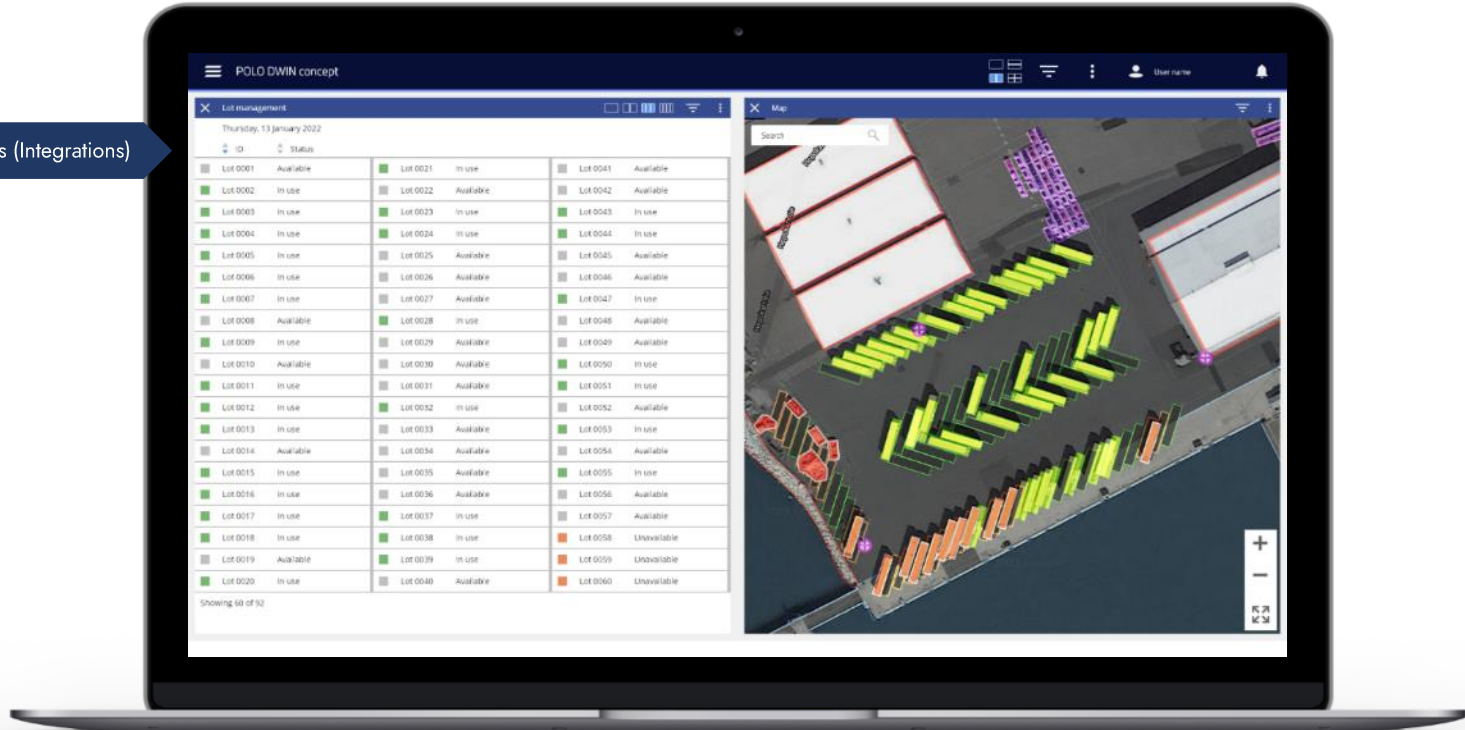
s (Integrations)

POLO DWIN concept

User name

Lot management

Thursday, 13 January 2022

ID Status

| | | |
|---|---|---|
| Lot 0001 Available | Lot 0021 In use | Lot 0041 Available |
| Lot 0002 In use | Lot 0022 Available | Lot 0042 Available |
| Lot 0003 In use | Lot 0023 In use | Lot 0043 In use |
| Lot 0004 In use | Lot 0024 In use | Lot 0044 In use |
| Lot 0005 In use | Lot 0025 Available | Lot 0045 Available |
| Lot 0006 In use | Lot 0026 Available | Lot 0046 Available |
| Lot 0007 In use | Lot 0027 Available | Lot 0047 In use |
| Lot 0008 Available | Lot 0028 In use | Lot 0048 Available |
| Lot 0009 In use | Lot 0029 Available | Lot 0049 Available |
| Lot 0010 Available | Lot 0030 Available | Lot 0050 In use |
| Lot 0011 In use | Lot 0031 Available | Lot 0051 In use |
| Lot 0012 In use | Lot 0032 In use | Lot 0052 Available |
| Lot 0013 In use | Lot 0033 Available | Lot 0053 In use |
| Lot 0014 Available | Lot 0034 Available | Lot 0054 Available |
| Lot 0015 In use | Lot 0035 Available | Lot 0055 In use |
| Lot 0016 In use | Lot 0036 Available | Lot 0056 Available |
| Lot 0017 In use | Lot 0037 In use | Lot 0057 Available |
| Lot 0018 In use | Lot 0038 In use | Lot 0058 Unavailable |
| Lot 0019 Available | Lot 0039 In use | Lot 0059 Unavailable |
| Lot 0020 In use | Lot 0040 Available | Lot 0060 Unavailable |

Showing 60 of 92

Map

Search